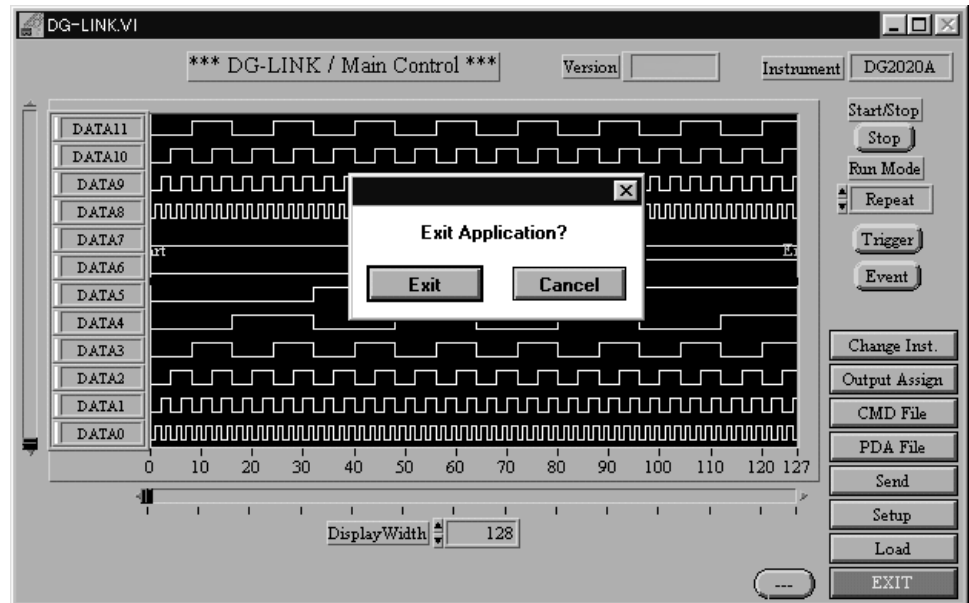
DG-LINK.VI

*** DG-LINK / Main Control ***

Version

Instrument DG2020A

DATA11
DATA10
DATA9
DATA8
DATA7
DATA6
DATA5
DATA4
DATA3
DATA2
DATA1
DATA0

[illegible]rt

E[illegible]

0 10 20 30 40 50 60 70 80 90 100 110 120 127

DisplayWidth 128

Exit Application?

Exit Cancel

Start/Stop
Stop
Run Mode
Repeat
Trigger
Event

Change Inst.
Output Assign
CMD File
PDA File
Send
Setup
Load
EXIT

---